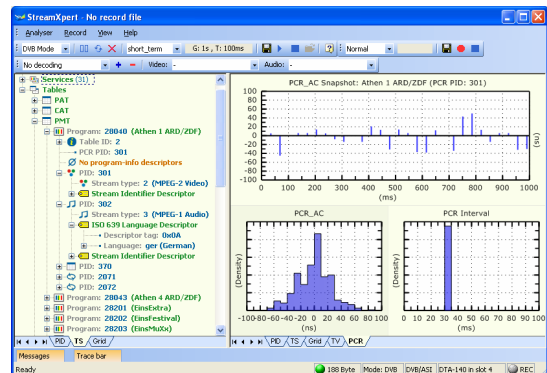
StreamXpert - No record file

Analyser Record View Help

DVB Mode short_term G: 1s , T: 100ms Normal

No decoding Video: - Audio: -

Services (31)
Tables
PAT
CAT
PMT
Program: 28040 (Athen 1 ARD/ZDF)
Table ID: 2
PCR PID: 301
No program-info descriptors
PID: 301
Stream type: 2 (MPEG-2 Video)
Stream Identifier Descriptor
PID: 302
Stream type: 3 (MPEG-1 Audio)
ISO 639 Language Descriptor
Descriptor tag: 0x0A
Language: ger (German)
Stream Identifier Descriptor
PID: 370
PID: 2071
PID: 2072
Program: 28043 (Athen 4 ARD/ZDF)
Program: 28201 (EinsExtra)
Program: 28202 (EinsFestival)
Program: 28203 (EinsMuXx)

PID TS Grid

PCR_AC Snapshot: Athen 1 ARD/ZDF (PCR PID: 301)

100 80 60 40 20 0 -20 -40 -60 -80 -100

(us)

0 100 200 300 400 500 600 700 800 900 1000

(ms)

PCR_AC

(Density)

-100 -80 -60 -40 -20 0 20 40 60 80 100

(ns)

PCR Interval

(Density)

0 10 20 30 40 50 60 70 80 90 100

(ms)

PID TS Grid TV PCR

Messages Trace bar

Ready 188 Byte Mode: DVB DVB/ASI DTA-140 in slot 4 REC